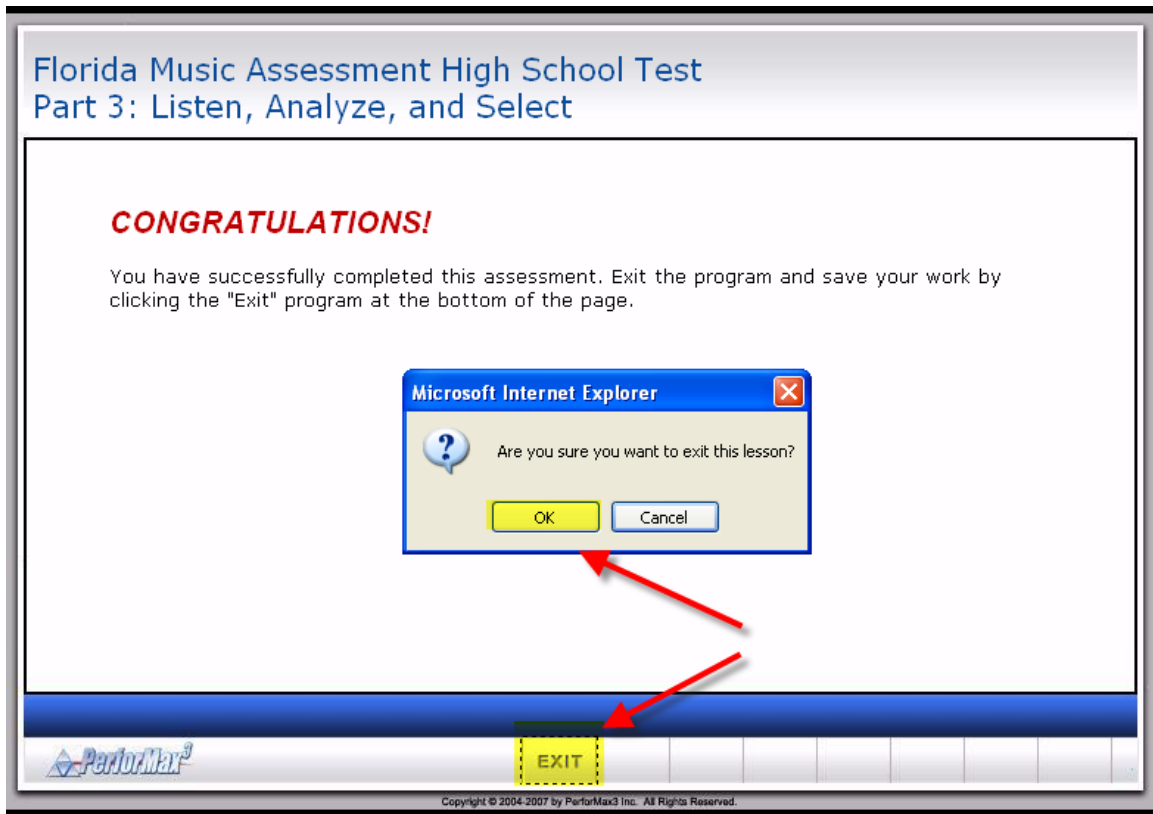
Florida Music Assessment High School Test
Part 3: Listen, Analyze, and Select

CONGRATULATIONS!

You have successfully completed this assessment. Exit the program and save your work by clicking the "Exit" program at the bottom of the page.

Microsoft Internet Explorer

Are you sure you want to exit this lesson?

OK

Cancel

PerforMax$^3$

EXIT

Copyright © 2004-2007 by PerforMax3 Inc. All Rights Reserved.